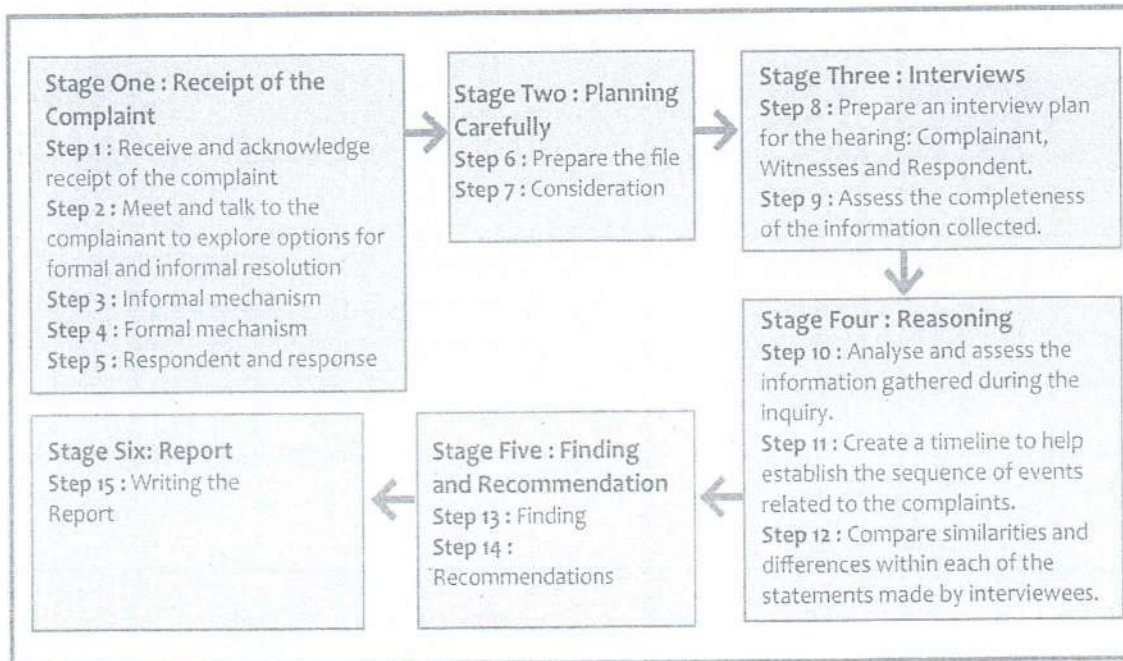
Stage One : Receipt of the Complaint
Step 1 : Receive and acknowledge receipt of the complaint
Step 2 : Meet and talk to the complainant to explore options for formal and informal resolution
Step 3 : Informal mechanism
Step 4 : Formal mechanism
Step 5 : Respondent and response

Stage Two : Planning Carefully
Step 6 : Prepare the file
Step 7 : Consideration

Stage Three : Interviews
Step 8 : Prepare an interview plan for the hearing: Complainant, Witnesses and Respondent.
Step 9 : Assess the completeness of the information collected.

Stage Four : Reasoning
Step 10 : Analyse and assess the information gathered during the inquiry.
Step 11 : Create a timeline to help establish the sequence of events related to the complaints.
Step 12 : Compare similarities and differences within each of the statements made by interviewees.

Stage Five : Finding and Recommendation
Step 13 : Finding
Step 14 : Recommendations

Stage Six: Report
Step 15 : Writing the Report